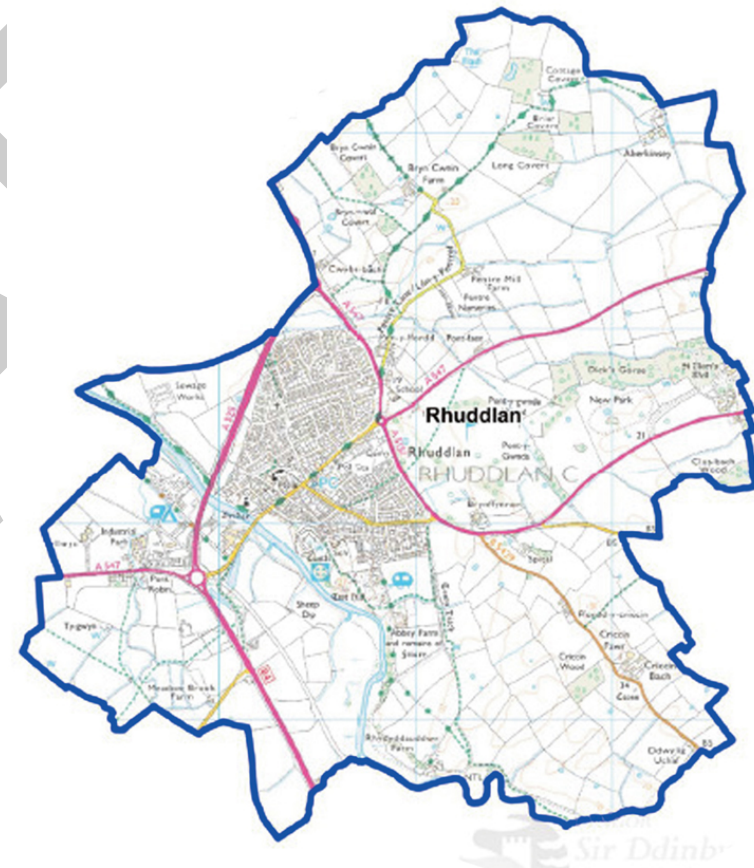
Rhuddlan

RHUDDLAN C

Rhuddlan

Bryn Cwnin Farm

Long Covert

Aberkinsey

Dick's Gorse

New Park

Sewage Works

Industrial Park

Park Robin

Sheep Dip

Abbey Farm and remains of Friary

Crecon Wood

Cricin Bach

Meadow Brook Farm

A547

A525

A5151

Sir Ddinbych